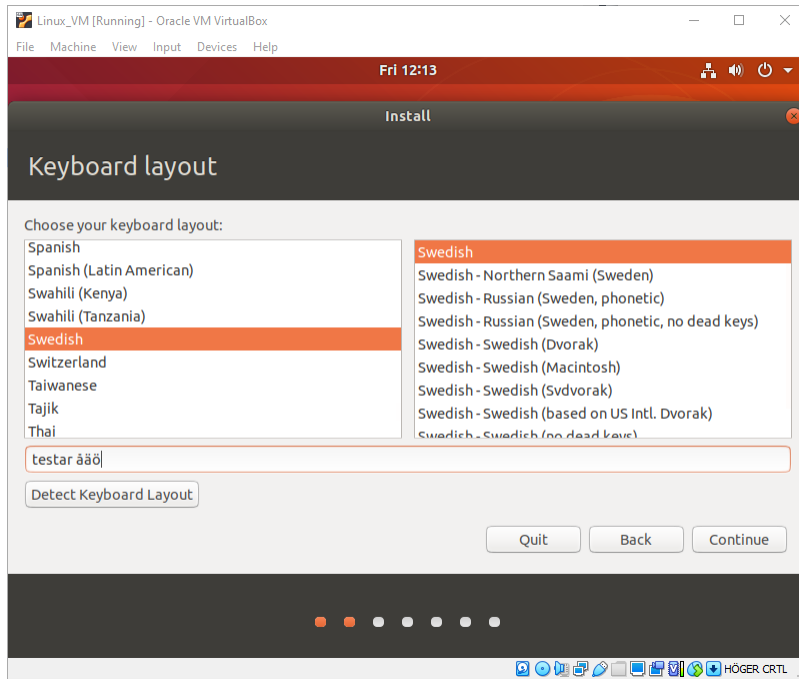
Linux_VM [Running] - Oracle VM VirtualBox

File Machine View Input Devices Help

Fri 12:13

Install

Keyboard layout

Choose your keyboard layout:

Spanish
Spanish (Latin American)
Swahili (Kenya)
Swahili (Tanzania)
Swedish
Switzerland
Taiwanese
Tajik
Thai

Swedish
Swedish - Northern Saami (Sweden)
Swedish - Russian (Sweden, phonetic)
Swedish - Russian (Sweden, phonetic, no dead keys)
Swedish - Swedish (Dvorak)
Swedish - Swedish (Macintosh)
Swedish - Swedish (Svdvorak)
Swedish - Swedish (based on US Intl. Dvorak)
Swedish - Swedish (no dead keys)

testar åäö

Detect Keyboard Layout

Quit Back Continue

HÖGER CRTL